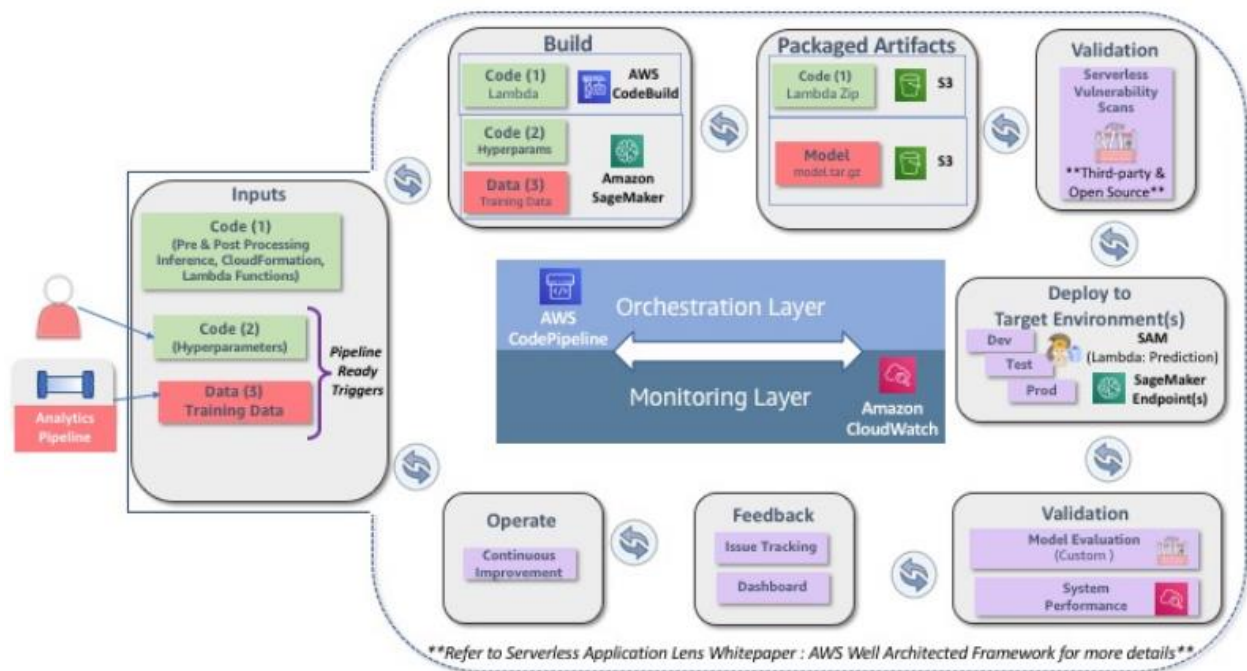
Build

Code (1)
Lambda

AWS CodeBuild

Code (2)
Hyperparams

Data (3)
Training Data

Amazon SageMaker

Packaged Artifacts

Code (1)
Lambda Zip

S3

Model
model.tar.gz

S3

Validation

Serverless Vulnerability Scans

**Third-party & Open Source**

Inputs

Code (1)
(Pre & Post Processing Inference, CloudFormation, Lambda Functions)

Code (2)
(Hyperparameters)

Data (3)
Training Data

Pipeline Ready Triggers

Analytics Pipeline

AWS CodePipeline

Orchestration Layer

Monitoring Layer

Amazon CloudWatch

Deploy to Target Environment(s)

Dev

Test

Prod

SAM
(Lambda: Prediction)

SageMaker Endpoint(s)

Operate

Continuous Improvement

Feedback

Issue Tracking

Dashboard

Validation

Model Evaluation
(Custom )

System Performance

**Refer to Serverless Application Lens Whitepaper : AWS Well Architected Framework for more details**